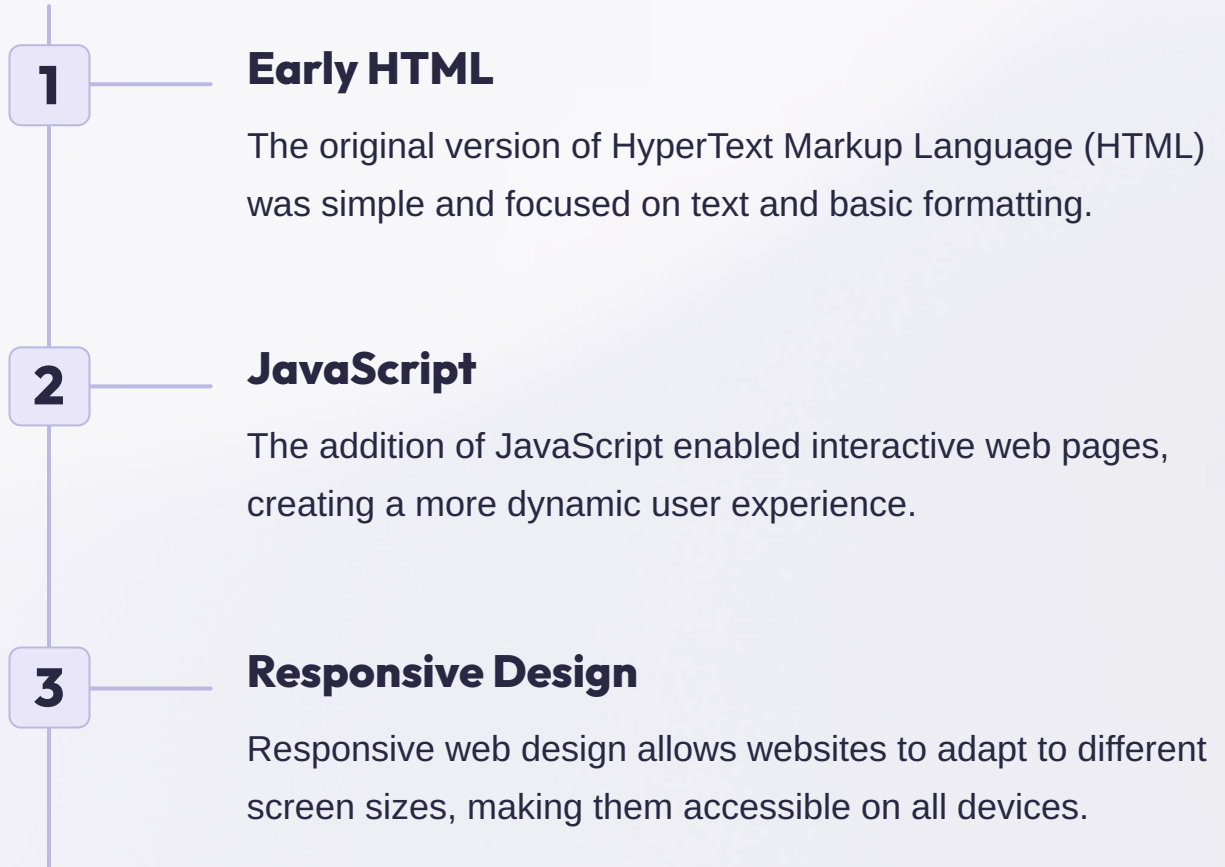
1

Early HTML

The original version of HyperText Markup Language (HTML) was simple and focused on text and basic formatting.

2

JavaScript

The addition of JavaScript enabled interactive web pages, creating a more dynamic user experience.

3

Responsive Design

Responsive web design allows websites to adapt to different screen sizes, making them accessible on all devices.